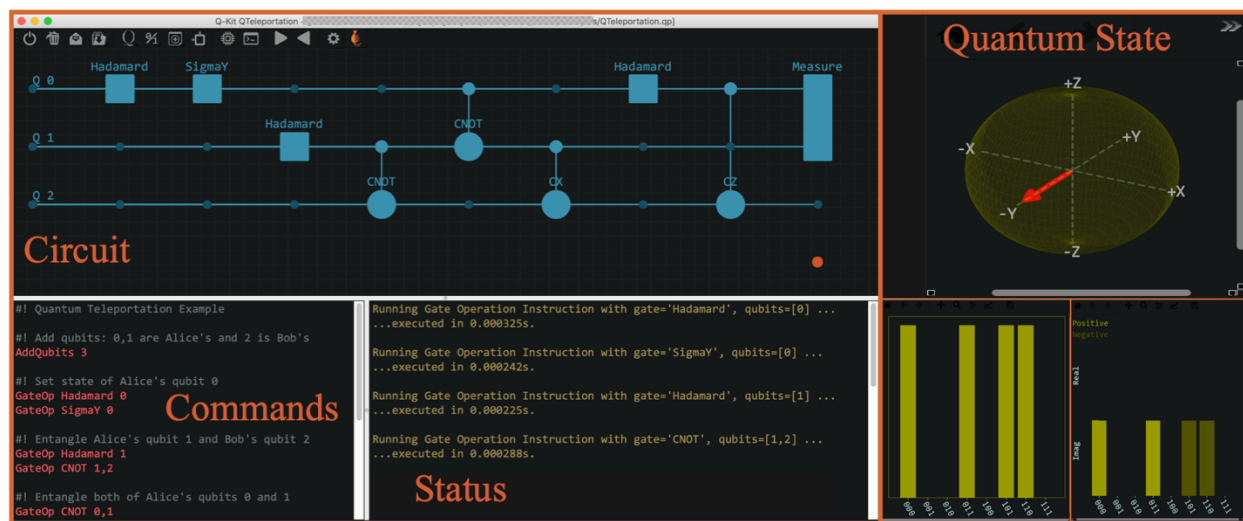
Q-Kit QTeleportation - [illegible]s/QTeleportation.qp]

Hadamard SigmaY Hadamard Measure
Q 0
Hadamard CNOT
Q 1
CNOT CX CZ
Q 2

Circuit

Quantum State

+Z
-X
+Y
+X
-Y
-Z

#! Quantum Teleportation Example

#! Add qubits: 0,1 are Alice's and 2 is Bob's
AddQubits 3

#! Set state of Alice's qubit 0
GateOp Hadamard 0
GateOp SigmaY 0

#! Entangle Alice's qubit 1 and Bob's qubit 2
GateOp Hadamard 1
GateOp CNOT 1,2

#! Entangle both of Alice's qubits 0 and 1
GateOp CNOT 0,1

Commands

Running Gate Operation Instruction with gate='Hadamard', qubits=[0] ...
...executed in 0.000325s.

Running Gate Operation Instruction with gate='SigmaY', qubits=[0] ...
...executed in 0.000242s.

Running Gate Operation Instruction with gate='Hadamard', qubits=[1] ...
...executed in 0.000225s.

Running Gate Operation Instruction with gate='CNOT', qubits=[1,2] ...
...executed in 0.000288s.

Status

000 001 010 011 100 101 110 111

Positive
Negative
Real
Imag

000 001 010 011 100 101 110 111